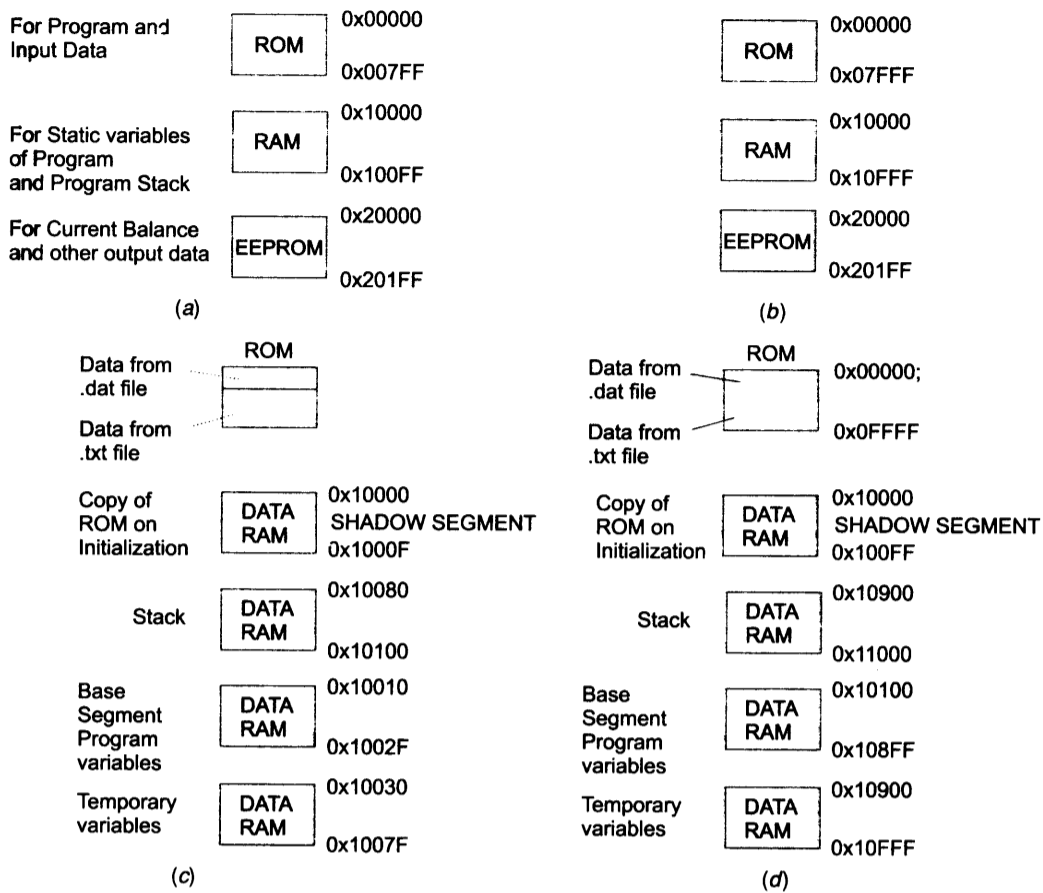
For Program and Input Data
ROM
0x00000
0x007FF

For Static variables of Program and Program Stack
RAM
0x10000
0x100FF

For Current Balance and other output data
EEPROM
0x20000
0x201FF

(a)

ROM
0x00000
0x07FFF

RAM
0x10000
0x10FFF

EEPROM
0x20000
0x201FF

(b)

ROM
Data from .dat file
Data from .txt file

Copy of ROM on Initialization
DATA RAM
0x10000
SHADOW SEGMENT
0x1000F

Stack
DATA RAM
0x10080
0x10100

Base Segment Program variables
DATA RAM
0x10010
0x1002F

Temporary variables
DATA RAM
0x10030
0x1007F

(c)

ROM
Data from .dat file
0x00000;
Data from .txt file
0x0FFFF

Copy of ROM on Initialization
DATA RAM
0x10000
SHADOW SEGMENT
0x100FF

Stack
DATA RAM
0x10900
0x11000

Base Segment Program variables
DATA RAM
0x10100
0x108FF

Temporary variables
DATA RAM
0x10900
0x10FFF

(d)